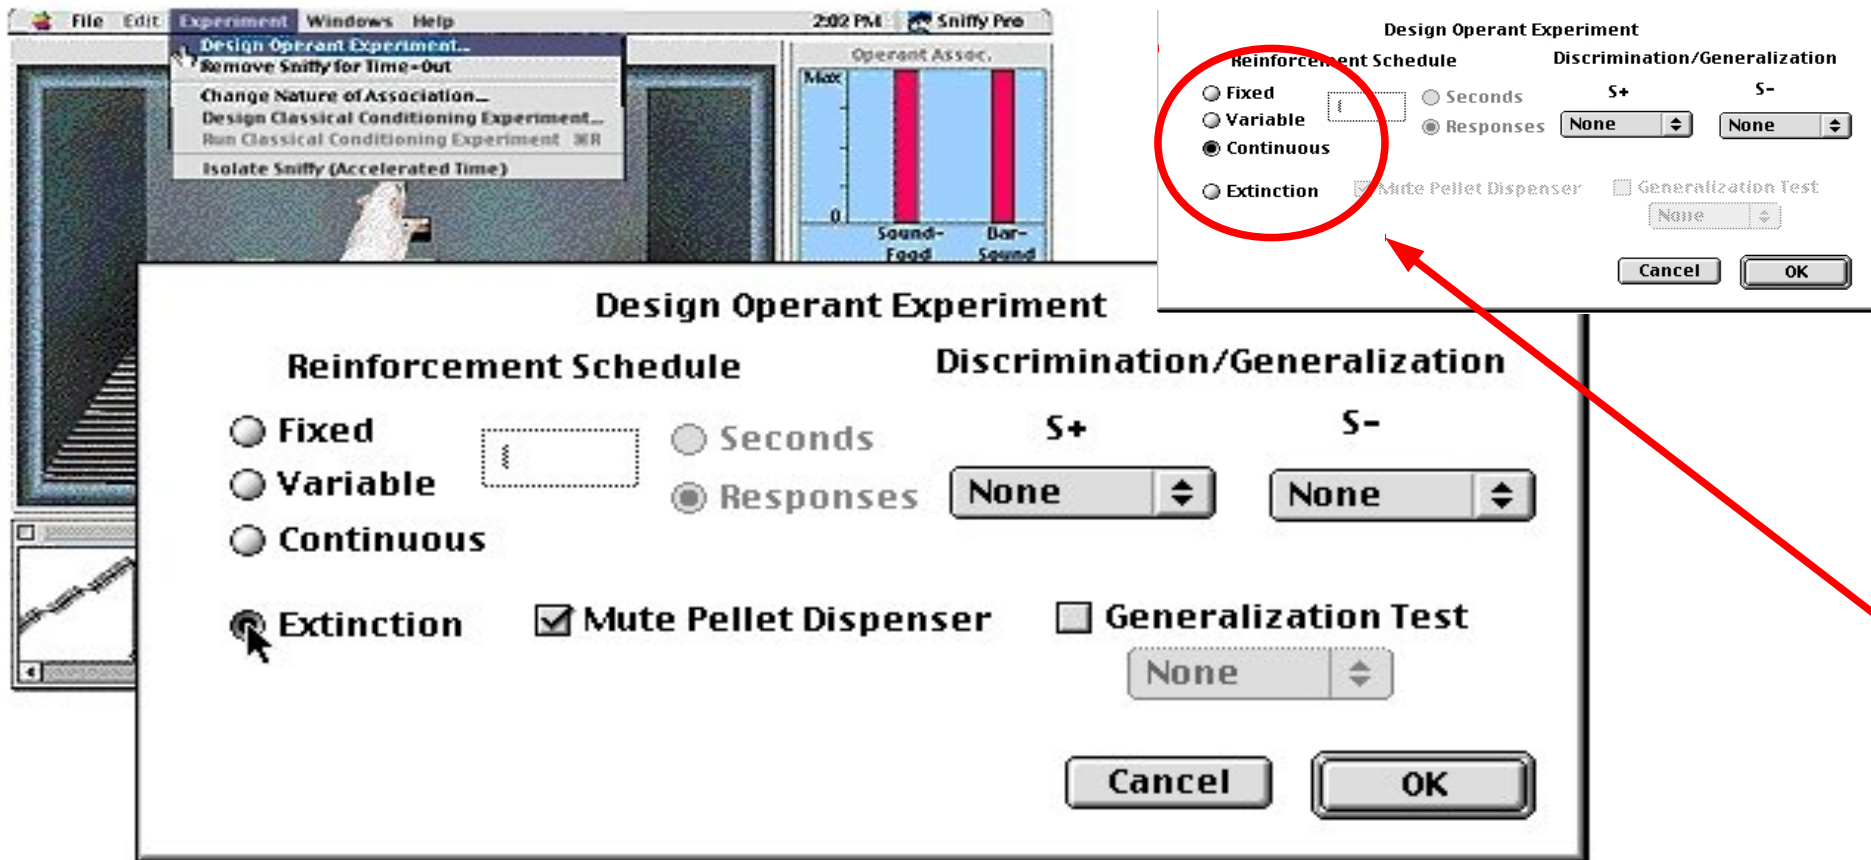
File Edit Experiment Windows Help 2:02 PM Sniffy Pro

Design Operant Experiment...
Remove Sniffy for Time-Out
Change Nature of Association...
Design Classical Conditioning Experiment...
Run Classical Conditioning Experiment ⌘R
Isolate Sniffy (Accelerated Time)

Operant Assoc.
Max
0
Sound-Food
Bar-Sound

Design Operant Experiment
Reinforcement Schedule
Fixed
Variable
Continuous
Extinction
Seconds
Responses
Discrimination/Generalization
S+
S-
None
None
Mute Pellet Dispenser
Generalization Test
None
Cancel
OK

Design Operant Experiment
Reinforcement Schedule
Fixed
Variable
Continuous
Extinction
Seconds
Responses
Discrimination/Generalization
S+
S-
None
None
Mute Pellet Dispenser
Generalization Test
None
Cancel
OK